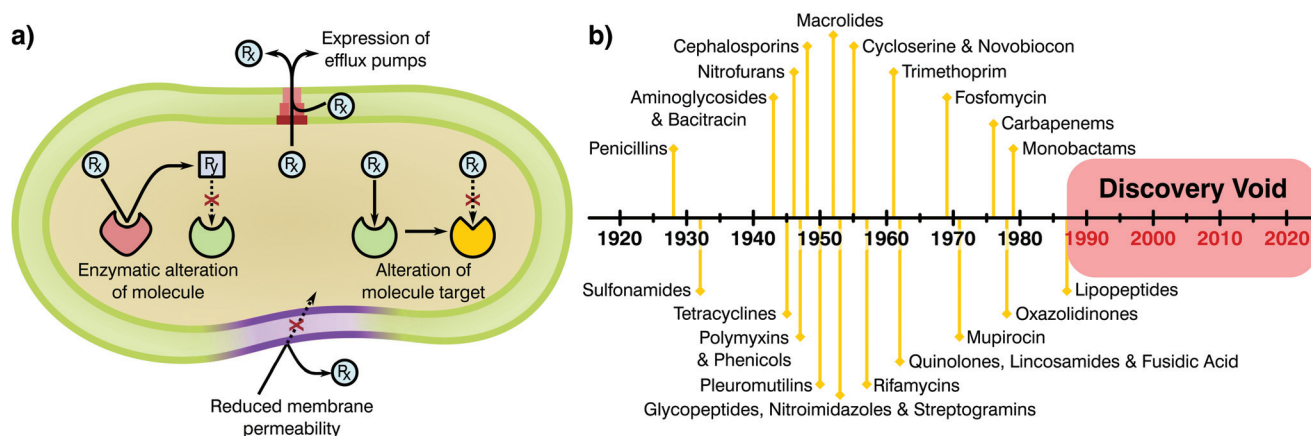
a)

Rx
Expression of efflux pumps
Rx
Rx
Rx
Ry
Rx
Rx
Enzymatic alteration of molecule
Alteration of molecule target
Rx
Reduced membrane permeability

b)

Macrolides
Cephalosporins
Cycloserine & Novobiocon
Nitrofurans
Trimethoprim
Aminoglycosides & Bacitracin
Fosfomycin
Carbapenems
Penicillins
Monobactams
Discovery Void
1920 1930 1940 1950 1960 1970 1980 1990 2000 2010 2020
Sulfonamides
Lipopeptides
Tetracyclines
Oxazolidinones
Polymyxins & Phenicols
Mupirocin
Quinolones, Lincosamides & Fusidic Acid
Pleuromutilins
Rifamycins
Glycopeptides, Nitroimidazoles & Streptogramins